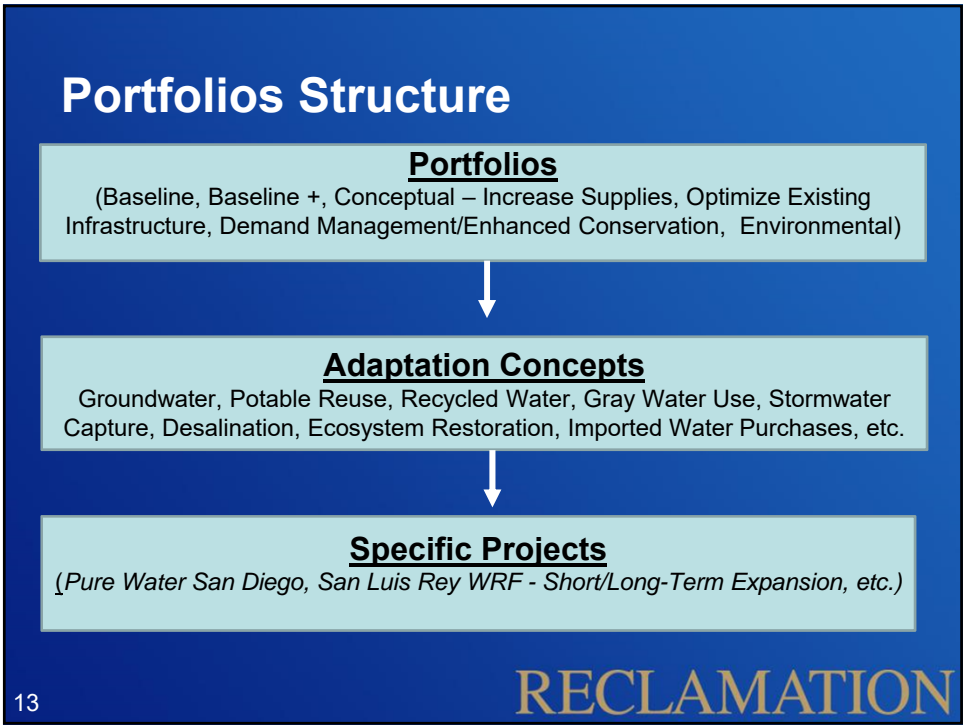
Portfolios Structure

Portfolios
(Baseline, Baseline +, Conceptual – Increase Supplies, Optimize Existing Infrastructure, Demand Management/Enhanced Conservation, Environmental)

Adaptation Concepts
Groundwater, Potable Reuse, Recycled Water, Gray Water Use, Stormwater Capture, Desalination, Ecosystem Restoration, Imported Water Purchases, etc.

Specific Projects
(Pure Water San Diego, San Luis Rey WRF - Short/Long-Term Expansion, etc.)

13

RECLAMATION